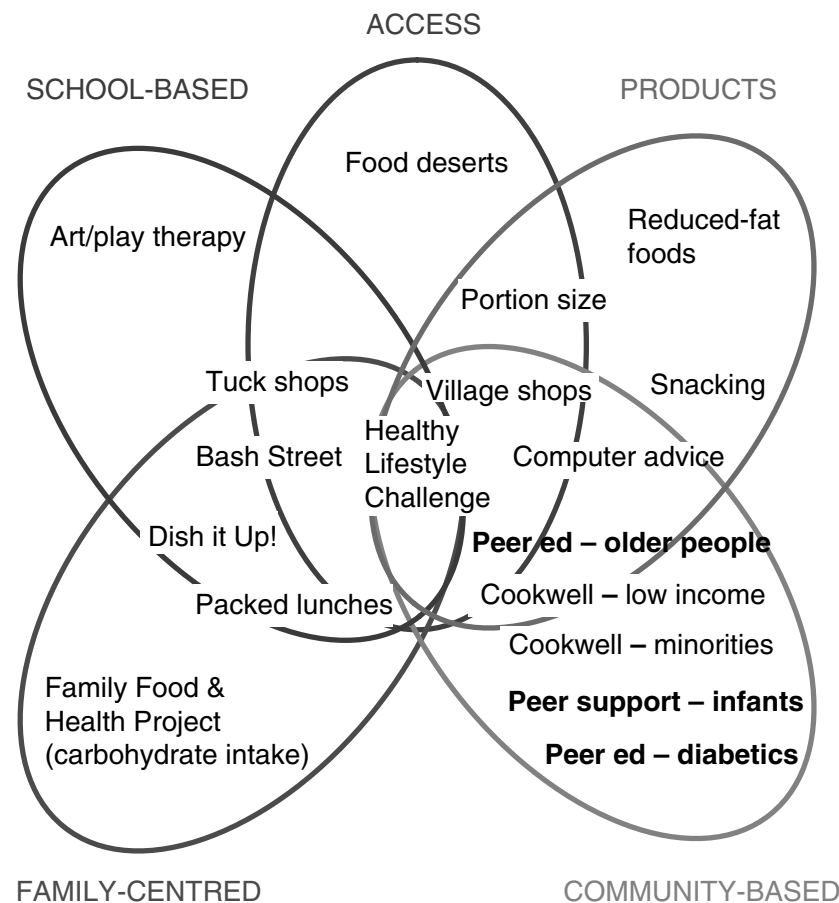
ACCESS

SCHOOL-BASED

PRODUCTS

Food deserts

Art/play therapy

Reduced-fat foods

Portion size

Tuck shops

Village shops

Snacking

Healthy Lifestyle Challenge

Bash Street

Computer advice

Dish it Up!

Peer ed – older people

Packed lunches

Cookwell – low income

Cookwell – minorities

Family Food & Health Project (carbohydrate intake)

Peer support – infants

Peer ed – diabetics

FAMILY-CENTRED

COMMUNITY-BASED